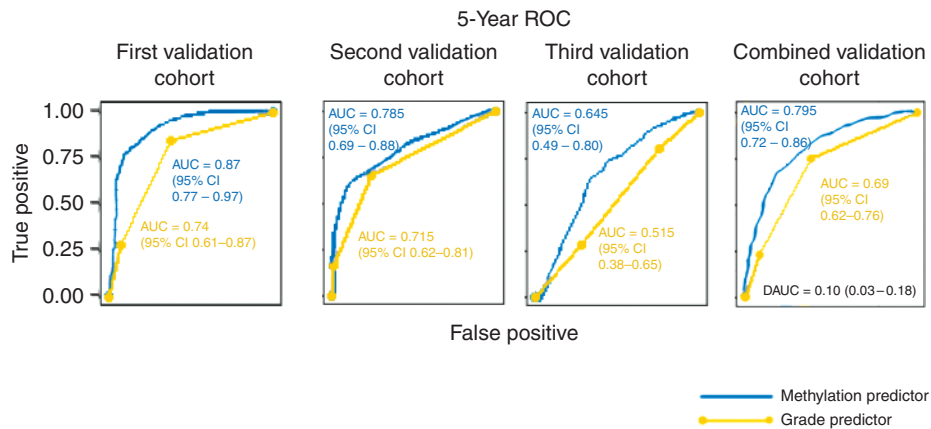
5-Year ROC

First validation cohort

1.00
0.75
0.50
0.25
0.00

True positive

AUC = 0.87 (95% CI 0.77 – 0.97)

AUC = 0.74 (95% CI 0.61–0.87)

Second validation cohort

AUC = 0.785 (95% CI 0.69 – 0.88)

AUC = 0.715 (95% CI 0.62–0.81)

Third validation cohort

AUC = 0.645 (95% CI 0.49 – 0.80)

AUC = 0.515 (95% CI 0.38–0.65)

Combined validation cohort

AUC = 0.795 (95% CI 0.72 – 0.86)

AUC = 0.69 (95% CI 0.62–0.76)

DAUC = 0.10 (0.03 – 0.18)

False positive

Methylation predictor
Grade predictor